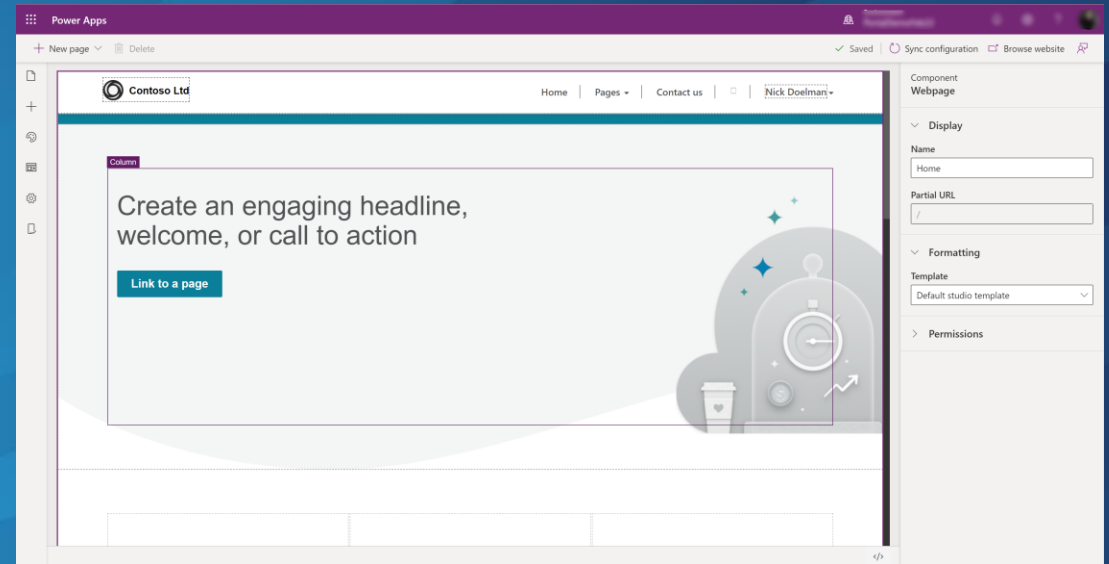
Power Apps

New page Delete

Saved | Sync configuration Browse website

Contoso Ltd

Home | Pages | Contact us | | Nick Doelman

Column

Create an engaging headline, welcome, or call to action

Link to a page

Component
Webpage

Display

Name
Home

Partial URL
/

Formatting

Template
Default studio template

Permissions

</>